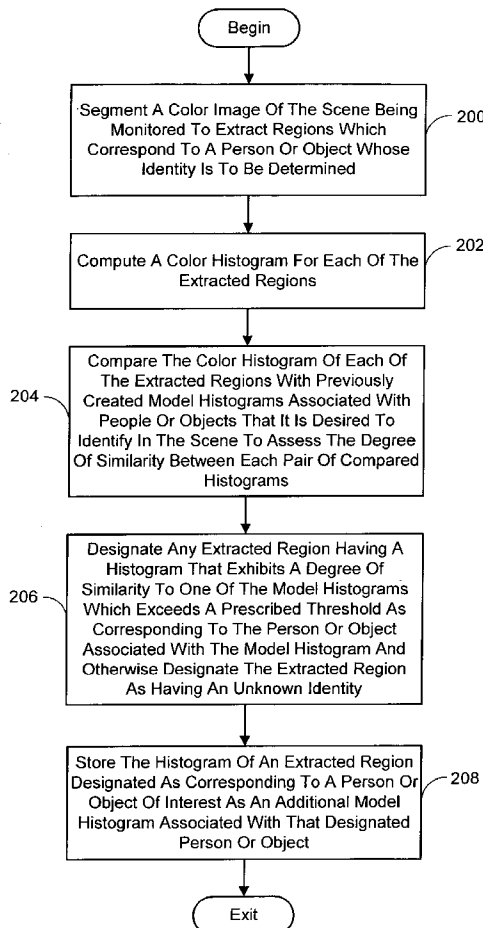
Begin

Segment A Color Image Of The Scene Being Monitored To Extract Regions Which Correspond To A Person Or Object Whose Identity Is To Be Determined

200

Compute A Color Histogram For Each Of The Extracted Regions

202

204

Compare The Color Histogram Of Each Of The Extracted Regions With Previously Created Model Histograms Associated With People Or Objects That It Is Desired To Identify In The Scene To Assess The Degree Of Similarity Between Each Pair Of Compared Histograms

206

Designate Any Extracted Region Having A Histogram That Exhibits A Degree Of Similarity To One Of The Model Histograms Which Exceeds A Prescribed Threshold As Corresponding To The Person Or Object Associated With The Model Histogram And Otherwise Designate The Extracted Region As Having An Unknown Identity

Store The Histogram Of An Extracted Region Designated As Corresponding To A Person Or Object Of Interest As An Additional Model Histogram Associated With That Designated Person Or Object

208

Exit